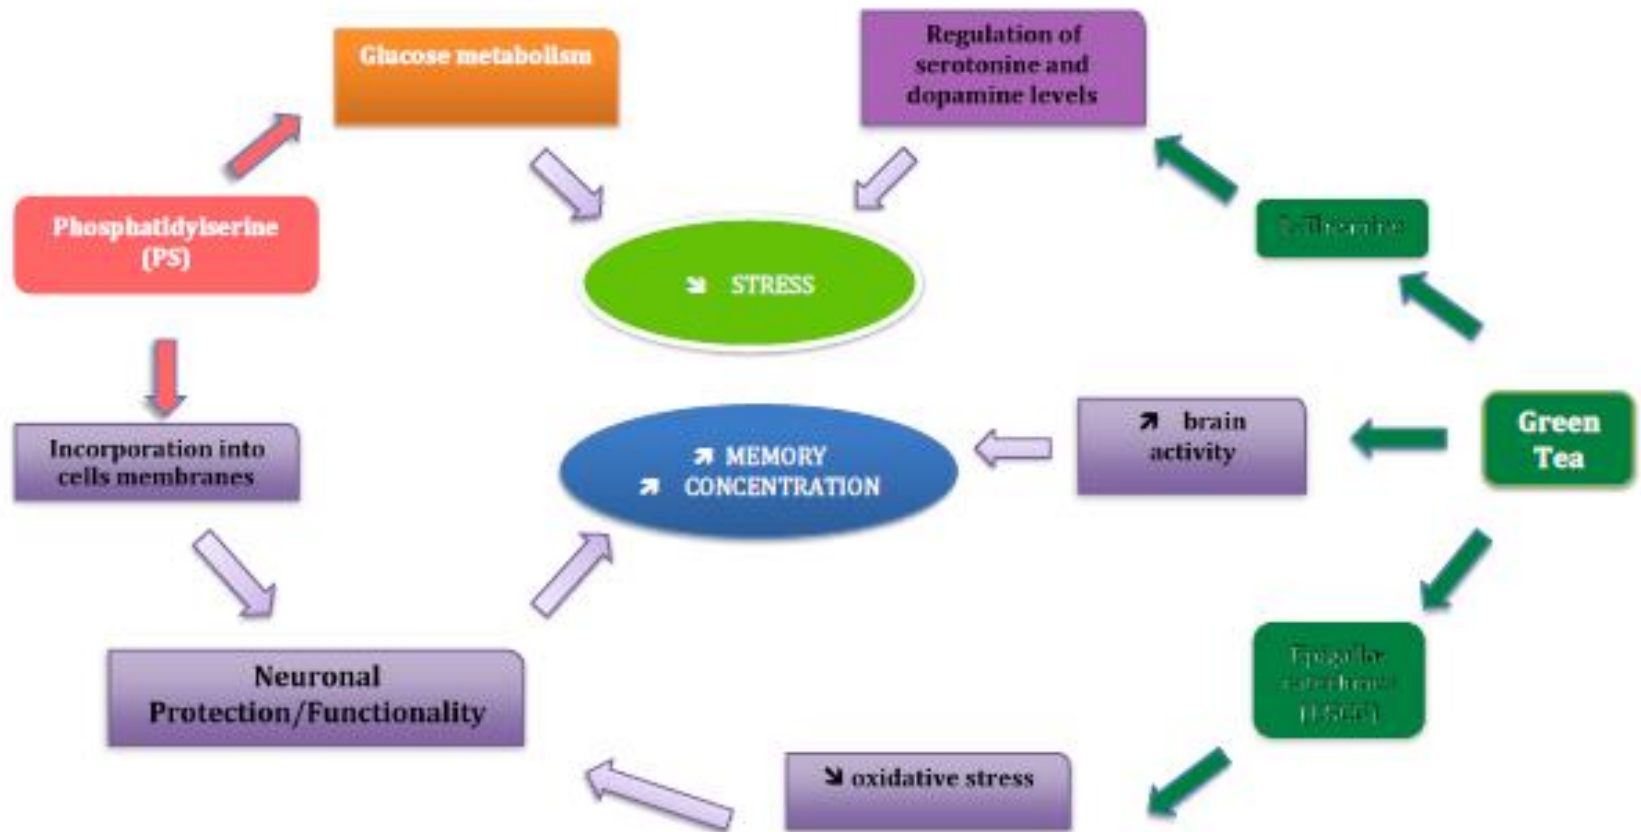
Glucose metabolism

Regulation of serotonine and dopamine levels

Phosphatidylserine (PS)

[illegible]

↘ STRESS

Green Tea

↗ brain activity

↗ MEMORY
↗ CONCENTRATION

Incorporation into cells membranes

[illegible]

Neuronal Protection/Functionality

↘ oxidative stress